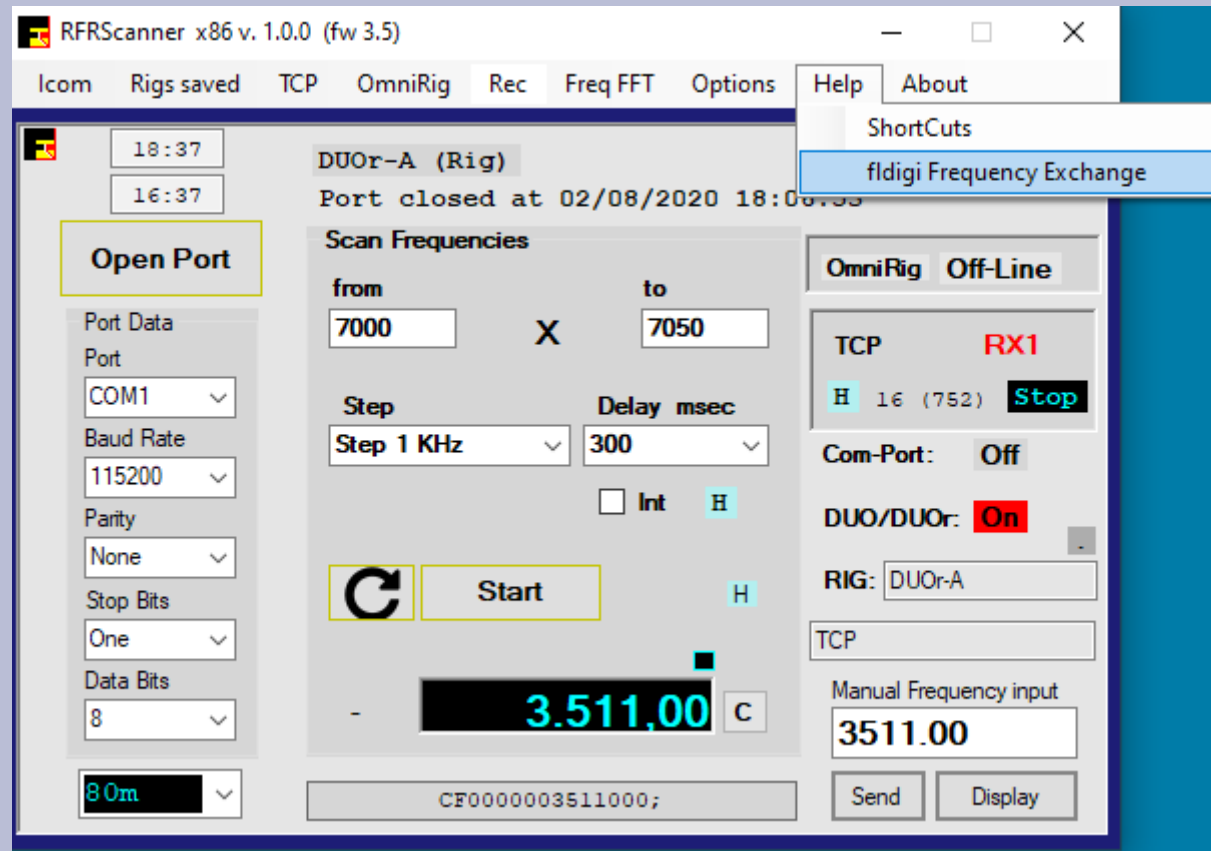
RFRScanner x86 v. 1.0.0 (fw 3.5)

Icom Rigs saved TCP OmniRig Rec Freq FFT Options Help About

ShortCuts
fldigi Frequency Exchange

18:37
16:37

Open Port

Port Data
Port
COM1
Baud Rate
115200
Parity
None
Stop Bits
One
Data Bits
8

80m

DUOr-A (Rig)
Port closed at 02/08/2020 18:0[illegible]

Scan Frequencies
from
7000
X
to
7050

Step
Step 1 KHz
Delay msec
300
Int H

Start
H

- 3.511,00 C

CF0000003511000;

OmniRig Off-Line

TCP RX1
H 16 (752) Stop

Com-Port: Off

DUO/DUOr: On

RIG: DUOr-A

TCP

Manual Frequency input
3511.00

Send Display